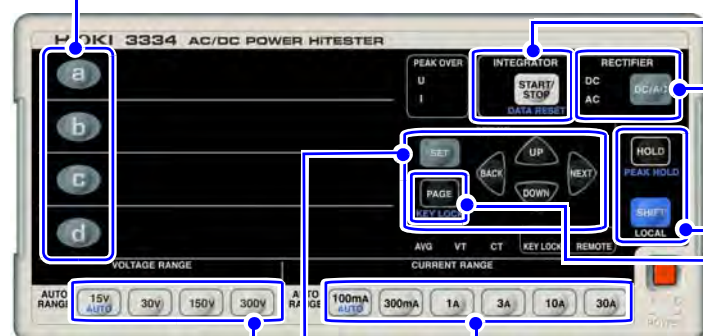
HIOKI 3334 AC/DC POWER HITESTER

a
b
c
d

PEAK OVER
U
I

INTEGRATOR
START/STOP
DATA RESET

RECTIFIER
DC
AC
DC/AC

SET
BACK
UP
NEXT
DOWN
PAGE
KEY LOCK

HOLD
PEAK HOLD
SHIFT
LOCAL

AVG VT CT KEY LOCK REMOTE

VOLTAGE RANGE
AUTO RANGE
15V AUTO
30V
150V
300V

CURRENT RANGE
AUTO RANGE
100mA AUTO
300mA
1A
3A
10A
30A

POWER